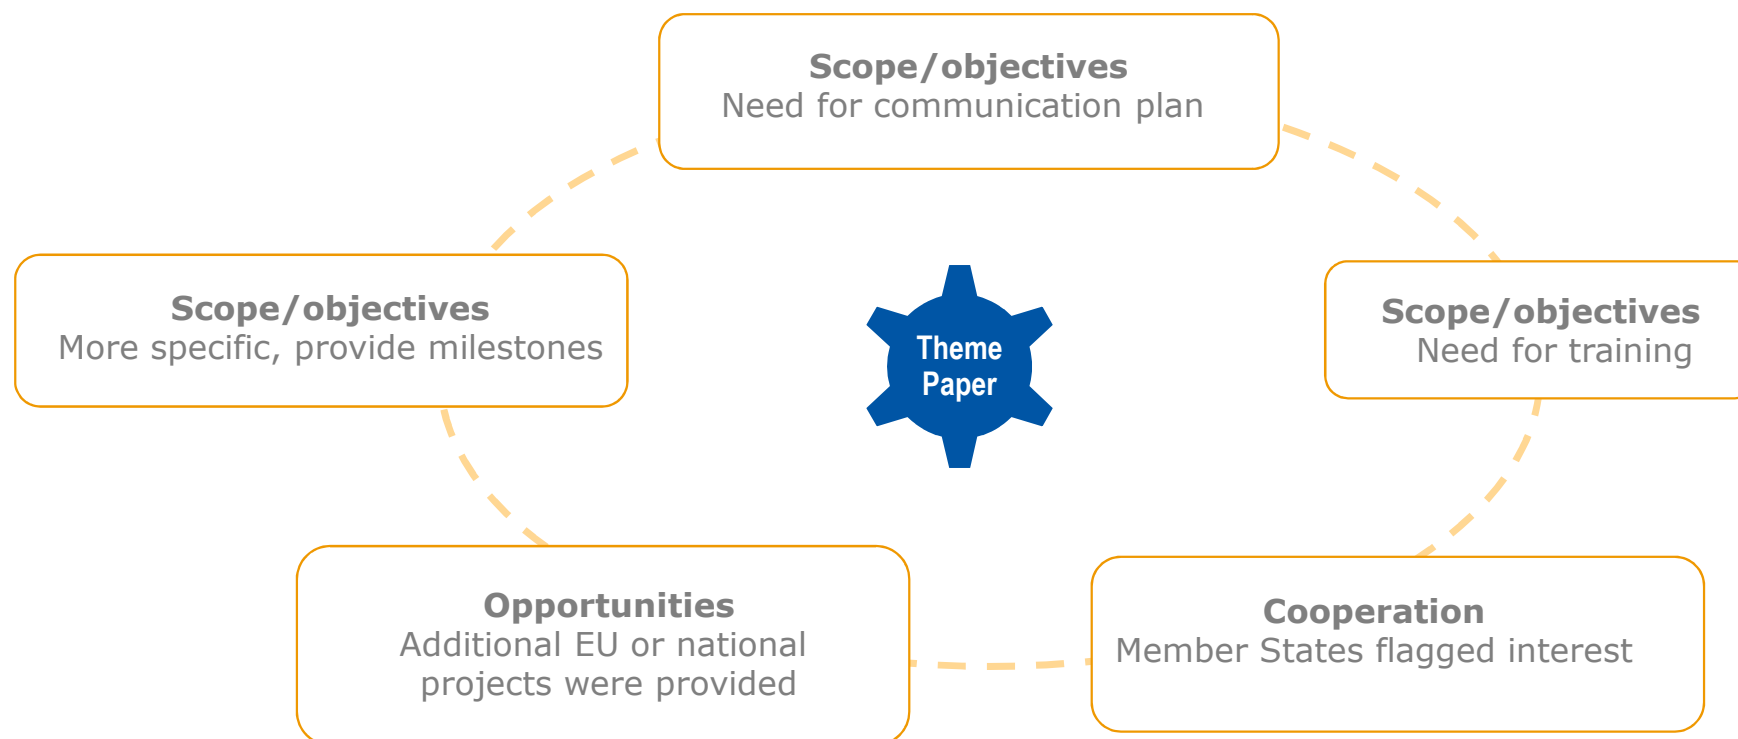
Scope/objectives
Need for communication plan

Scope/objectives
More specific, provide milestones

Theme Paper

Scope/objectives
Need for training

Opportunities
Additional EU or national projects were provided

Cooperation
Member States flagged interest